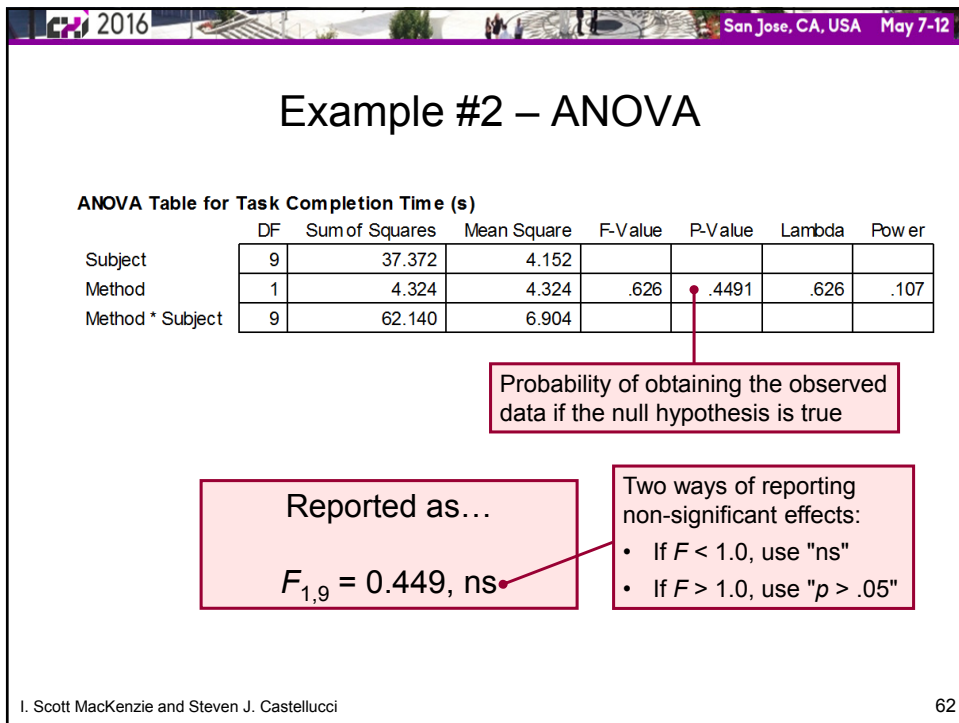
CHI 2016 San Jose, CA, USA May 7-12

Example #2 – ANOVA

ANOVA Table for Task Completion Time (s)

| | DF | Sum of Squares | Mean Square | F-Value | P-Value | Lambda | Power |
|---|---|---|---|---|---|---|---|
| Subject | 9 | 37.372 | 4.152 | | | | |
| Method | 1 | 4.324 | 4.324 | .626 | .4491 | .626 | .107 |
| Method * Subject | 9 | 62.140 | 6.904 | | | | |

Probability of obtaining the observed data if the null hypothesis is true

Reported as…

$F_{1,9}$ = 0.449, ns

Two ways of reporting non-significant effects:
• If $F$ < 1.0, use "ns"
• If $F$ > 1.0, use "$p$ > .05"

I. Scott MacKenzie and Steven J. Castellucci

62